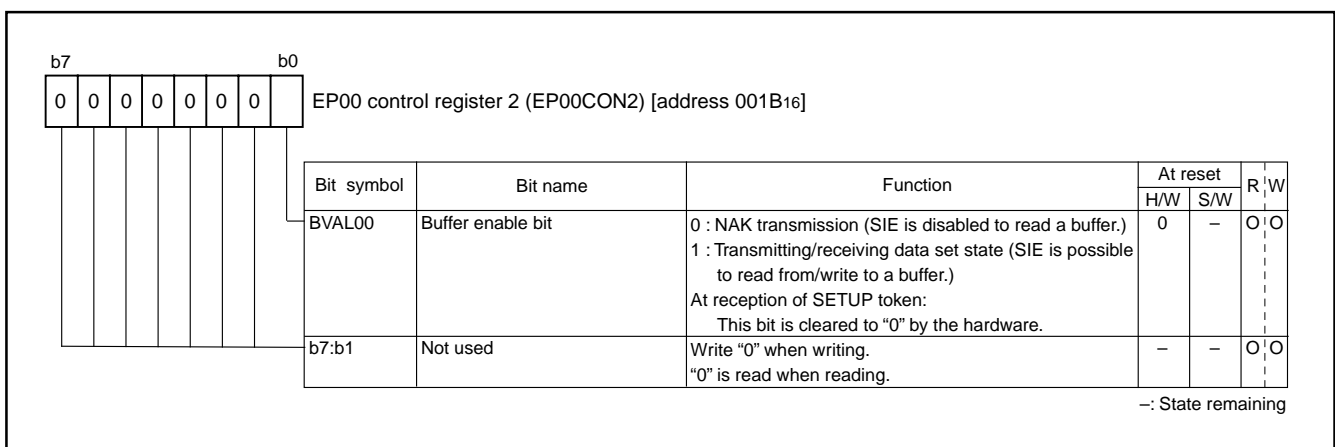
b7 b0

| 0 | 0 | 0 | 0 | 0 | 0 | 0 | |
|---|---|---|---|---|---|---|---|

EP00 control register 2 (EP00CON2) [address 001B16]

| Bit symbol | Bit name | Function | At reset H/W | At reset S/W | R | W |
|---|---|---|---|---|---|---|
| BVAL00 | Buffer enable bit | 0 : NAK transmission (SIE is disabled to read a buffer.) 1 : Transmitting/receiving data set state (SIE is possible to read from/write to a buffer.) At reception of SETUP token: This bit is cleared to "0" by the hardware. | 0 | – | O | O |
| b7:b1 | Not used | Write "0" when writing. "0" is read when reading. | – | – | O | O |

–: State remaining